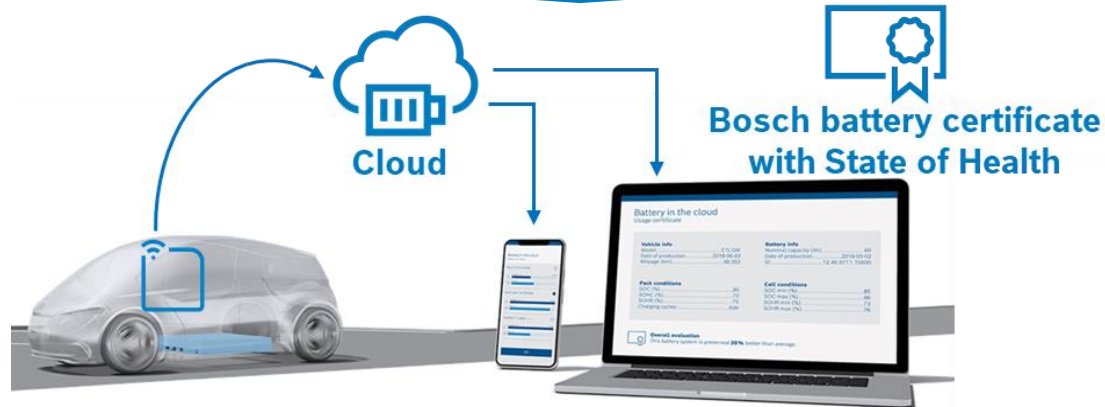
Cloud

Bosch battery certificate with State of Health

Battery in the cloud
Usage certificate

Vehicle info
Model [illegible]
Date of production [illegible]
Mileage (km) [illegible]

Battery info
Nominal capacity (Ah) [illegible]
Date of production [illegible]
ID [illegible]

Pack conditions
SOC (%) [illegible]
SOHC (%) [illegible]
SOHR (%) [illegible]
Charging cycles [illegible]

Cell conditions
SOC min (%) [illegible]
SOC max (%) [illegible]
SOHR min (%) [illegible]
SOHR max (%) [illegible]

Overall evaluation
This battery system is preserved 20% better than average.